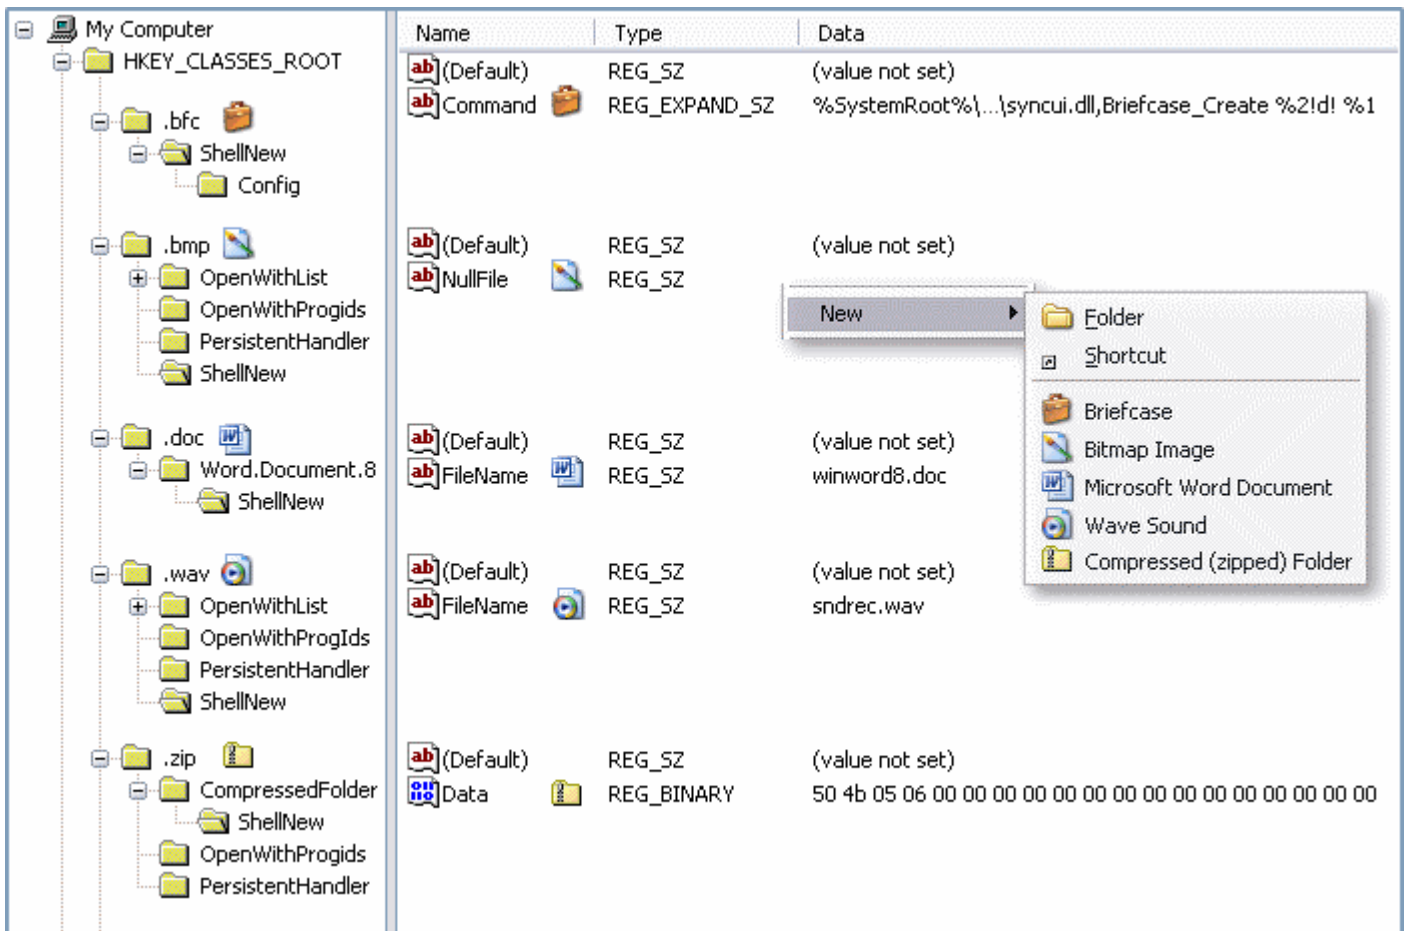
My Computer
HKEY_CLASSES_ROOT
.bfc
ShellNew
Config
.bmp
OpenWithList
OpenWithProgids
PersistentHandler
ShellNew
.doc
Word.Document.8
ShellNew
.wav
OpenWithList
OpenWithProgIds
PersistentHandler
ShellNew
.zip
CompressedFolder
ShellNew
OpenWithProgids
PersistentHandler

| Name | Type | Data |
|---|---|---|
| (Default) | REG_SZ | (value not set) |
| Command | REG_EXPAND_SZ | %SystemRoot%\...\syncui.dll,Briefcase_Create %2!d! %1 |
| (Default) | REG_SZ | (value not set) |
| NullFile | REG_SZ | |
| (Default) | REG_SZ | (value not set) |
| FileName | REG_SZ | winword8.doc |
| (Default) | REG_SZ | (value not set) |
| FileName | REG_SZ | sndrec.wav |
| (Default) | REG_SZ | (value not set) |
| Data | REG_BINARY | 50 4b 05 06 00 00 00 00 00 00 00 00 00 00 00 00 00 00 00 00 |

New
Folder
Shortcut
Briefcase
Bitmap Image
Microsoft Word Document
Wave Sound
Compressed (zipped) Folder